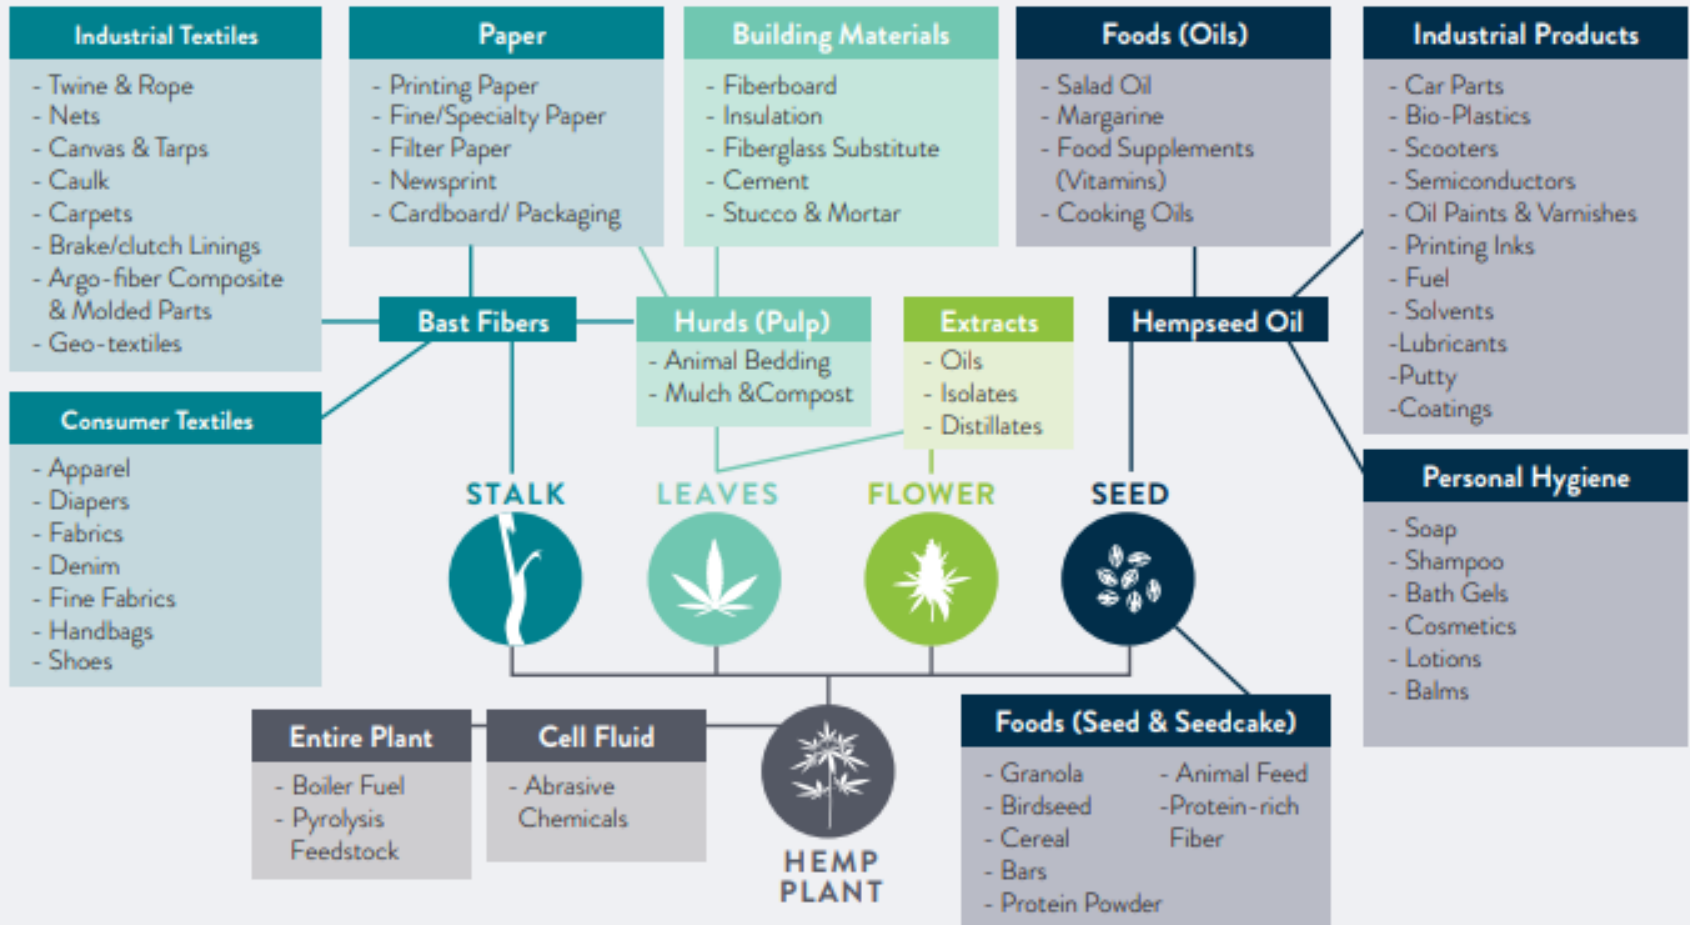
Industrial Textiles
- Twine & Rope
- Nets
- Canvas & Tarps
- Caulk
- Carpets
- Brake/clutch Linings
- Argo-fiber Composite & Molded Parts
- Geo-textiles

Paper
- Printing Paper
- Fine/Specialty Paper
- Filter Paper
- Newsprint
- Cardboard/ Packaging

Building Materials
- Fiberboard
- Insulation
- Fiberglass Substitute
- Cement
- Stucco & Mortar

Foods (Oils)
- Salad Oil
- Margarine
- Food Supplements (Vitamins)
- Cooking Oils

Industrial Products
- Car Parts
- Bio-Plastics
- Scooters
- Semiconductors
- Oil Paints & Varnishes
- Printing Inks
- Fuel
- Solvents
-Lubricants
-Putty
-Coatings

Bast Fibers

Hurds (Pulp)
- Animal Bedding
- Mulch &Compost

Extracts
- Oils
- Isolates
- Distillates

Hempseed Oil

Consumer Textiles
- Apparel
- Diapers
- Fabrics
- Denim
- Fine Fabrics
- Handbags
- Shoes

STALK

LEAVES

FLOWER

SEED

Personal Hygiene
- Soap
- Shampoo
- Bath Gels
- Cosmetics
- Lotions
- Balms

Entire Plant
- Boiler Fuel
- Pyrolysis Feedstock

Cell Fluid
- Abrasive Chemicals

HEMP PLANT

Foods (Seed & Seedcake)
- Granola
- Birdseed
- Cereal
- Bars
- Protein Powder
- Animal Feed
-Protein-rich Fiber